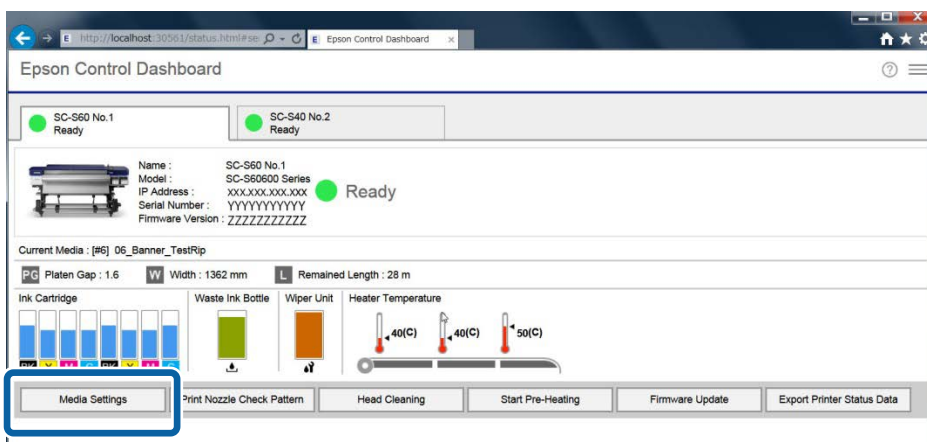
http://localhost:30561/status.html#se
Epson Control Dashboard

Epson Control Dashboard

SC-S60 No.1
Ready

SC-S40 No.2
Ready

Name : SC-S60 No.1
Model : SC-S60600 Series
IP Address : XXX.XXX.XXX.XXX
Serial Number : YYYYYYYYYY
Firmware Version : ZZZZZZZZZZ

Ready

Current Media : [#6] 06_Banner_TestRip

PG Platen Gap : 1.6
W Width : 1362 mm
L Remained Length : 28 m

Ink Cartridge
Waste Ink Bottle
Wiper Unit
Heater Temperature

40(C)
40(C)
50(C)

Media Settings
Print Nozzle Check Pattern
Head Cleaning
Start Pre-Heating
Firmware Update
Export Printer Status Data